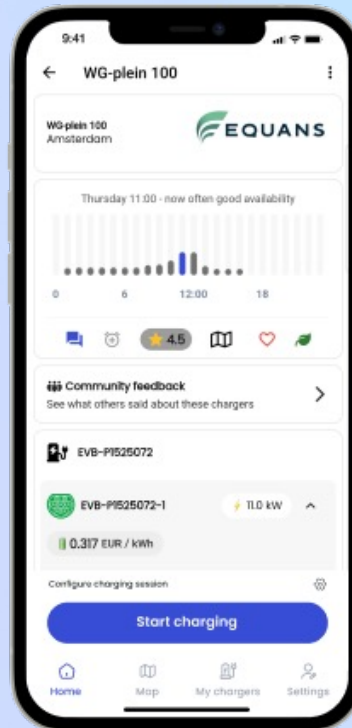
9:41

WG-plein 100

WG-plein 100
Amsterdam

EQUANS

Thursday 11:00 - now often good availability

0 6 12:00 18

4.5

Community feedback
See what others said about these chargers

EVB-P1525072

EVB-P1525072-1

11.0 kW

0.317 EUR / kWh

Configure charging session

Start charging

Home Map My chargers Settings